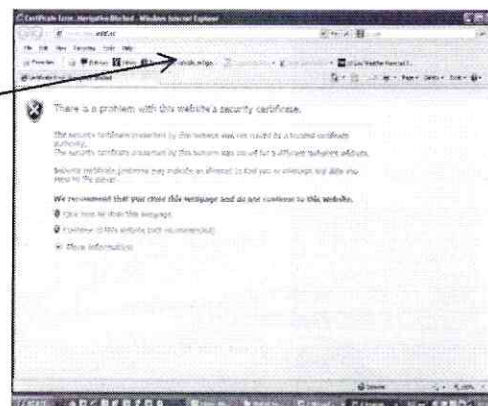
Certificate Error: Navigation Blocked - Windows Internet Explorer

There is a problem with this website's security certificate.

The security certificate presented by this website was not issued by a trusted certificate authority.

The security certificate presented by this website was issued for a different website's address.

Security certificate problems may indicate an attempt to fool you or intercept any data you send to the server.

We recommend that you close this webpage and do not continue to this website.

Click here to close this webpage.

Continue to this website (not recommended).

More information